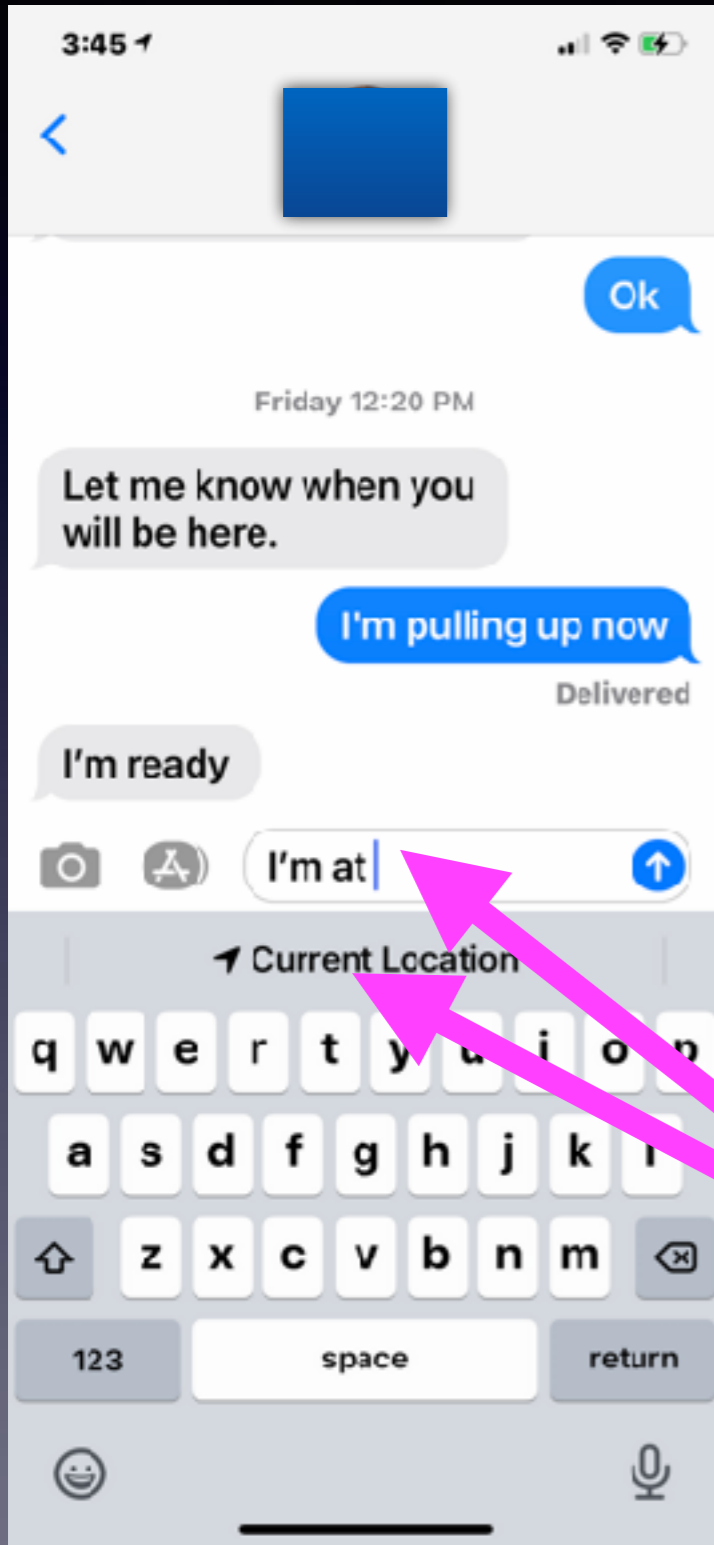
3:45

Ok

Friday 12:20 PM

Let me know when you will be here.

I'm pulling up now

Delivered

I'm ready

I'm at

Current Location

q w e r t y u i o p

a s d f g h j k l

z x c v b n m

123 space return